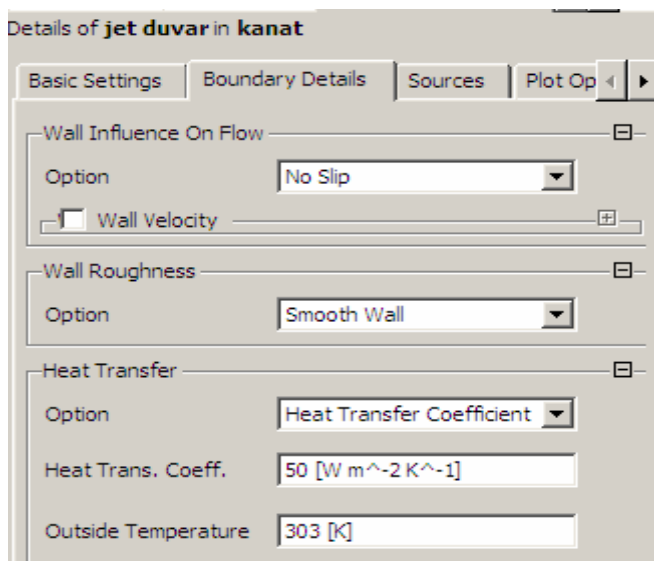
Details of **jet duvar** in **kanat**

Basic Settings | Boundary Details | Sources | Plot Op

Wall Influence On Flow

Option: No Slip

Wall Velocity

Wall Roughness

Option: Smooth Wall

Heat Transfer

Option: Heat Transfer Coefficient

Heat Trans. Coeff.: 50 [W m^-2 K^-1]

Outside Temperature: 303 [K]